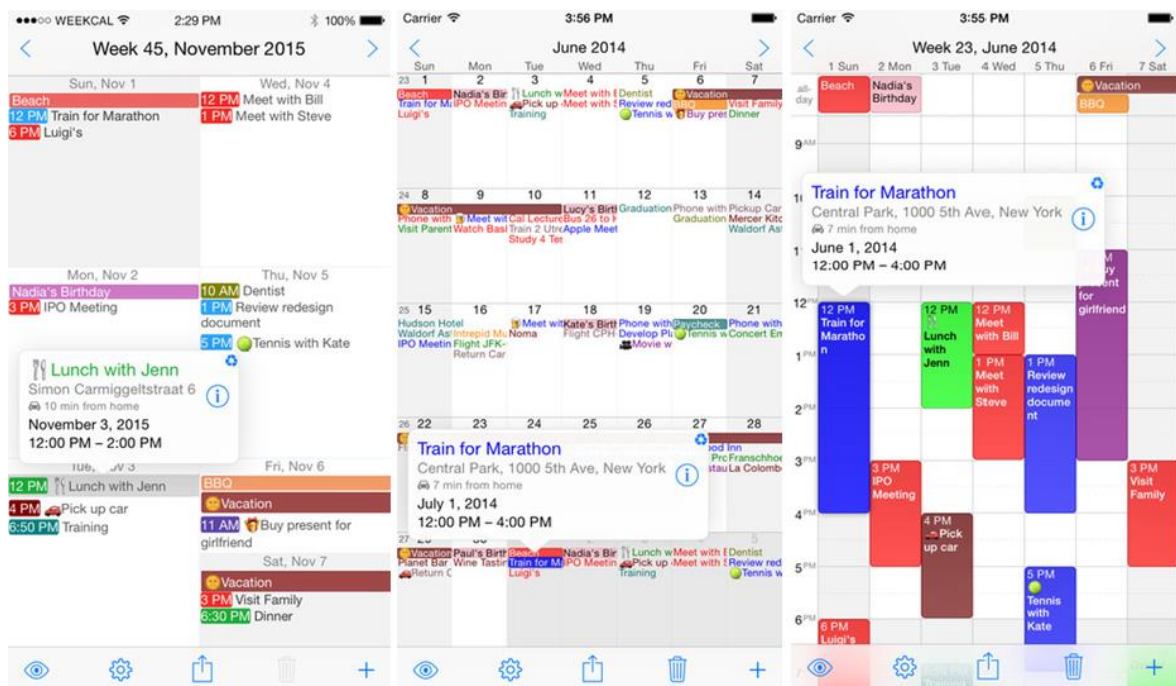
●●●○○ WEEKCAL 2:29 PM 100%

Week 45, November 2015

Sun, Nov 1
Beach
12 PM Train for Marathon
6 PM Luigi's

Wed, Nov 4
12 PM Meet with Bill
1 PM Meet with Steve

Mon, Nov 2
Nadia's Birthday
3 PM IPO Meeting

Thu, Nov 5
10 AM Dentist
1 PM Review redesign document
5 PM Tennis with Kate

Lunch with Jenn
Simon Carmiggeltstraat 6
10 min from home
November 3, 2015
12:00 PM – 2:00 PM

Tue, Nov 3
12 PM Lunch with Jenn
4 PM Pick up car
6:50 PM Training

Fri, Nov 6
BBQ
Vacation
11 AM Buy present for girlfriend

Sat, Nov 7
Vacation
3 PM Visit Family
6:30 PM Dinner

Carrier 3:56 PM

June 2014
Sun Mon Tue Wed Thu Fri Sat
23 1 2 3 4 5 6 7
Beach Nadia's Birt Lunch w Dentist Vacation
Train for M IPO Meetin Pick up Meet with Meet with Review red BBQ Visit Family
Luigi's Training Tennis w Buy pres Dinner
24 8 9 10 11 12 13 14
Vacation Lucy's Birt
Phone with Meet wi Cal Lecture Bus 26 to Graduation Phone with Pickup Car
Visit Parent Watch Bas Train 2 Utr Apple Meet Graduation Mercer Kitc
Study 4 Te Waldorf As
25 15 16 17 18 19 20 21
Hudson Hotel Meet wi Kate's Birth Phone with Paycheck Phone with
Waldorf As Intrepid Mu Noma Flight CPH Develop Pl Tennis w Concert En
IPO Meetin Flight JFK- Movie w
Return Car
26 22 23 24 25 26 27 28

Train for Marathon
Central Park, 1000 5th Ave, New York
7 min from home
July 1, 2014
12:00 PM – 4:00 PM

ood Inn
Franschhoe
La Colomb
Vacation Paul's Birth Beach Nadia's Bir Lunch w Meet with Dentist
Planet Bar Wine Tastir Train for M IPO Meetin Pick up Meet with Review red
Return C Training Tennis w

Carrier 3:55 PM

Week 23, June 2014
1 Sun 2 Mon 3 Tue 4 Wed 5 Thu 6 Fri 7 Sat
all-day
Beach
Nadia's Birthday
Vacation
BBQ
9 AM

Train for Marathon
Central Park, 1000 5th Ave, New York
7 min from home
June 1, 2014
12:00 PM – 4:00 PM

12 PM Train for Maratho
12 PM Lunch with Jenn
12 PM Meet with Bill
present for girlfriend
1 PM Meet with Steve
1 PM Review redesign document
3 PM IPO Meeting
3 PM Visit Family
4 PM Pick up car
5 PM Tennis with Kate
6 PM Luigi's
1 PM
2 PM
3 PM
4 PM
5 PM
6 PM